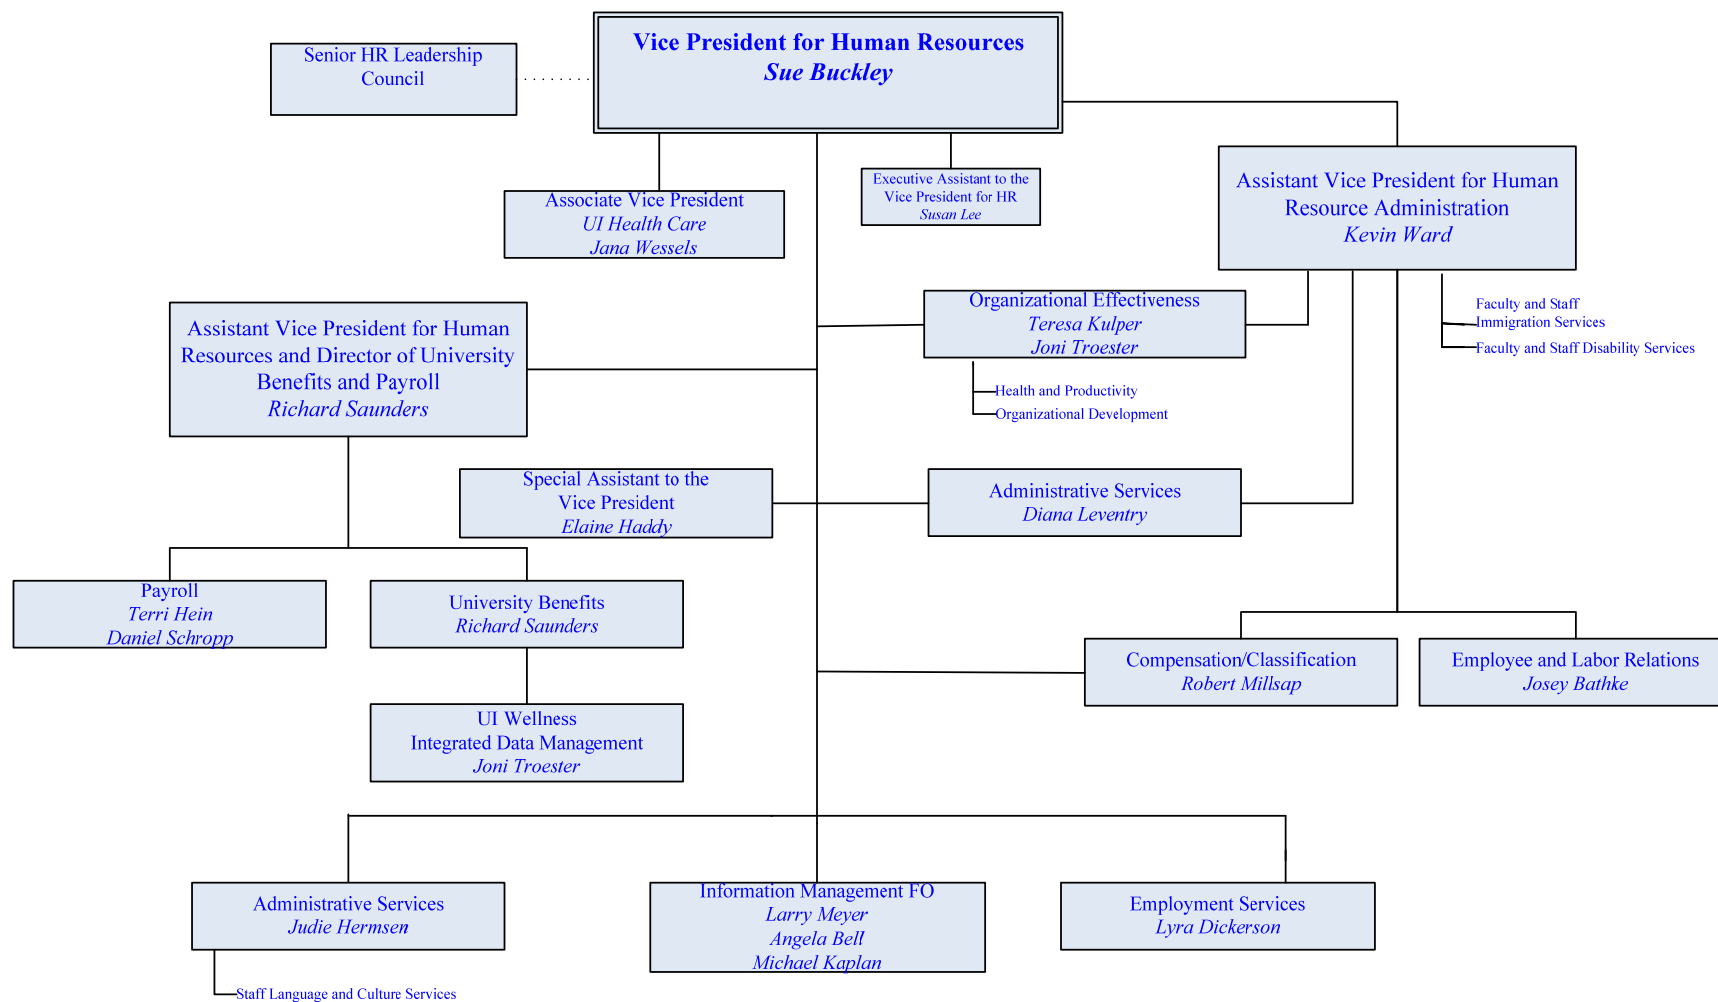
Senior HR Leadership Council

Vice President for Human Resources
Sue Buckley

Associate Vice President
UI Health Care
Jana Wessels

Executive Assistant to the Vice President for HR
Susan Lee

Assistant Vice President for Human Resource Administration
Kevin Ward

Faculty and Staff Immigration Services
Faculty and Staff Disability Services

Assistant Vice President for Human Resources and Director of University Benefits and Payroll
Richard Saunders

Organizational Effectiveness
Teresa Kulper
Joni Troester

Health and Productivity
Organizational Development

Special Assistant to the Vice President
Elaine Haddy

Administrative Services
Diana Leventry

Payroll
Terri Hein
Daniel Schropp

University Benefits
Richard Saunders

UI Wellness
Integrated Data Management
Joni Troester

Compensation/Classification
Robert Millsap

Employee and Labor Relations
Josey Bathke

Administrative Services
Judie Hermsen

Staff Language and Culture Services

Information Management FO
Larry Meyer
Angela Bell
Michael Kaplan

Employment Services
Lyra Dickerson